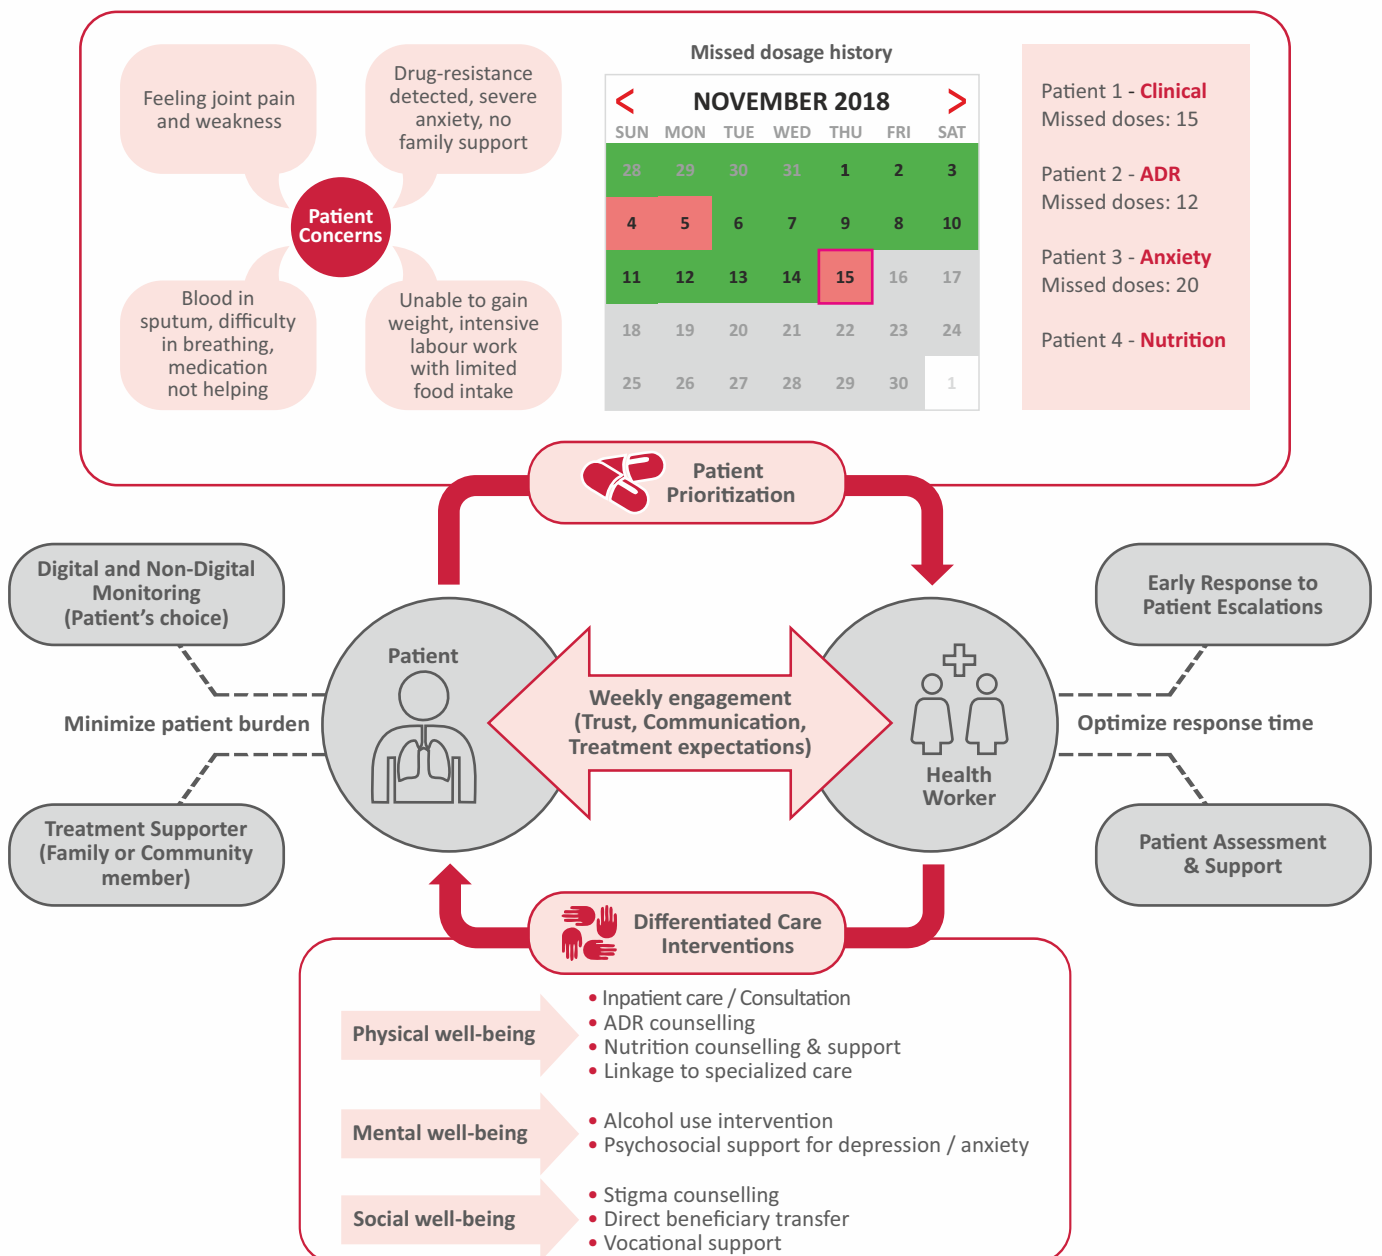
Feeling joint pain and weakness

Drug-resistance detected, severe anxiety, no family support

Patient Concerns

Blood in sputum, difficulty in breathing, medication not helping

Unable to gain weight, intensive labour work with limited food intake

Missed dosage history

< NOVEMBER 2018 >

| SUN | MON | TUE | WED | THU | FRI | SAT |
|---|---|---|---|---|---|---|
| 28 | 29 | 30 | 31 | 1 | 2 | 3 |
| 4 | 5 | 6 | 7 | 9 | 8 | 10 |
| 11 | 12 | 13 | 14 | 15 | 16 | 17 |
| 18 | 19 | 20 | 21 | 22 | 23 | 24 |
| 25 | 26 | 27 | 28 | 29 | 30 | 1 |

Patient 1 - Clinical
Missed doses: 15

Patient 2 - ADR
Missed doses: 12

Patient 3 - Anxiety
Missed doses: 20

Patient 4 - Nutrition

Patient Prioritization

Digital and Non-Digital Monitoring (Patient's choice)

Minimize patient burden

Treatment Supporter (Family or Community member)

Patient

Weekly engagement (Trust, Communication, Treatment expectations)

Health Worker

Early Response to Patient Escalations

Optimize response time

Patient Assessment & Support

Differentiated Care Interventions

Physical well-being
• Inpatient care / Consultation
• ADR counselling
• Nutrition counselling & support
• Linkage to specialized care

Mental well-being
• Alcohol use intervention
• Psychosocial support for depression / anxiety

Social well-being
• Stigma counselling
• Direct beneficiary transfer
• Vocational support